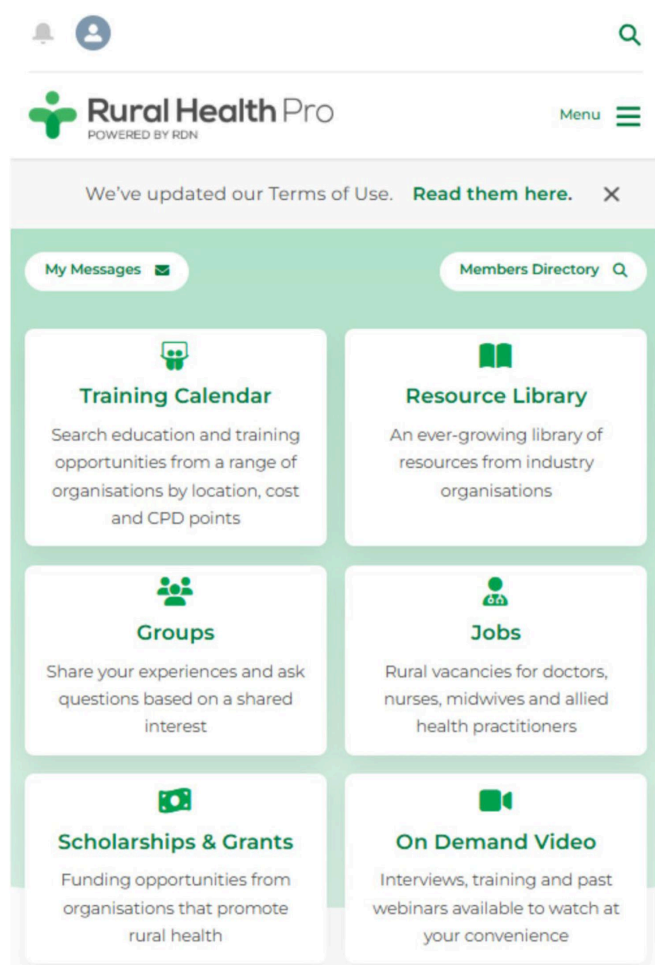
Rural Health Pro
POWERED BY RDN

Menu

We've updated our Terms of Use. Read them here. ✕

My Messages

Members Directory

Training Calendar
Search education and training opportunities from a range of organisations by location, cost and CPD points

Resource Library
An ever-growing library of resources from industry organisations

Groups
Share your experiences and ask questions based on a shared interest

Jobs
Rural vacancies for doctors, nurses, midwives and allied health practitioners

Scholarships & Grants
Funding opportunities from organisations that promote rural health

On Demand Video
Interviews, training and past webinars available to watch at your convenience